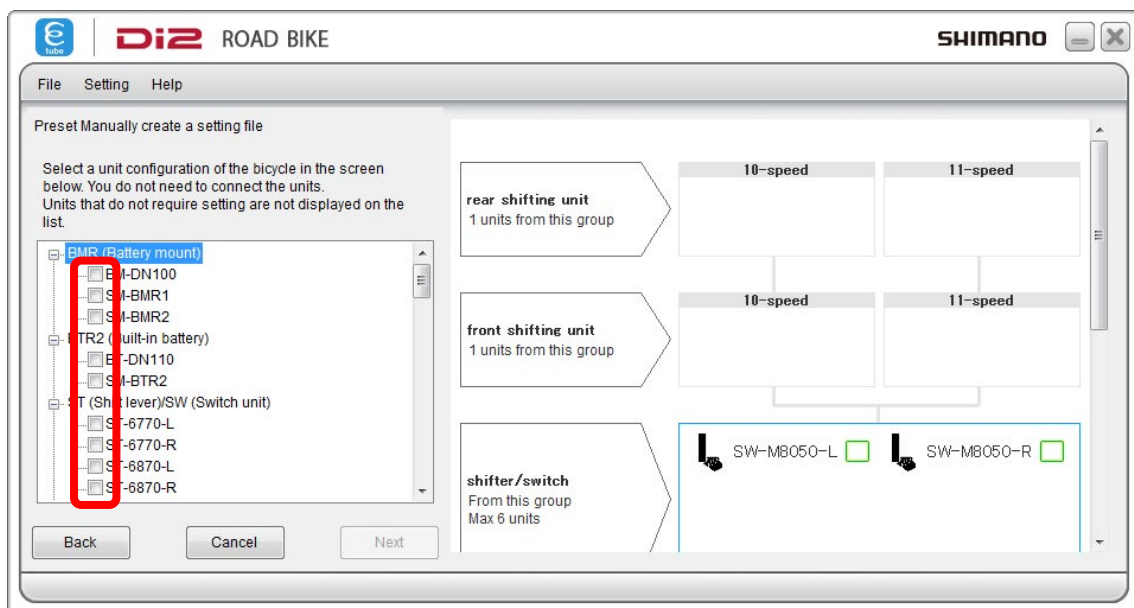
tube Di2 ROAD BIKE SHIMANO

File Setting Help

Preset Manually create a setting file

Select a unit configuration of the bicycle in the screen below. You do not need to connect the units.
Units that do not require setting are not displayed on the list.

BMR (Battery mount)
B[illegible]-DN100
S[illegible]-BMR1
S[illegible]-BMR2
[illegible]TR2 ([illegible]uilt-in battery)
B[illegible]-DN110
S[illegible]-BTR2
S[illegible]T (Sh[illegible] lever)/SW (Switch unit)
S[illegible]-6770-L
S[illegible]-6770-R
S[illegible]-6870-L
S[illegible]-6870-R

Back Cancel Next

rear shifting unit
1 units from this group

10-speed
11-speed

front shifting unit
1 units from this group

10-speed
11-speed

shifter/switch
From this group
Max 6 units

SW-M8050-L
SW-M8050-R